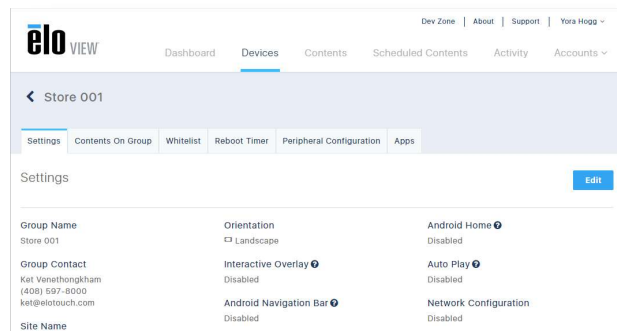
elo VIEW

Dev Zone | About | Support | Yora Hogg ⌄

Dashboard Devices Contents Scheduled Contents Activity Accounts ⌄

< Store 001

Settings Contents On Group Whitelist Reboot Timer Peripheral Configuration Apps

Settings

Edit

Group Name
Store 001

Orientation
Landscape

Android Home ?
Disabled

Group Contact
Ket Venethongkham
(408) 597-8000
ket@elotouch.com

Interactive Overlay ?
Disabled

Auto Play ?
Disabled

Android Navigation Bar ?
Disabled

Network Configuration
Disabled

Site Name